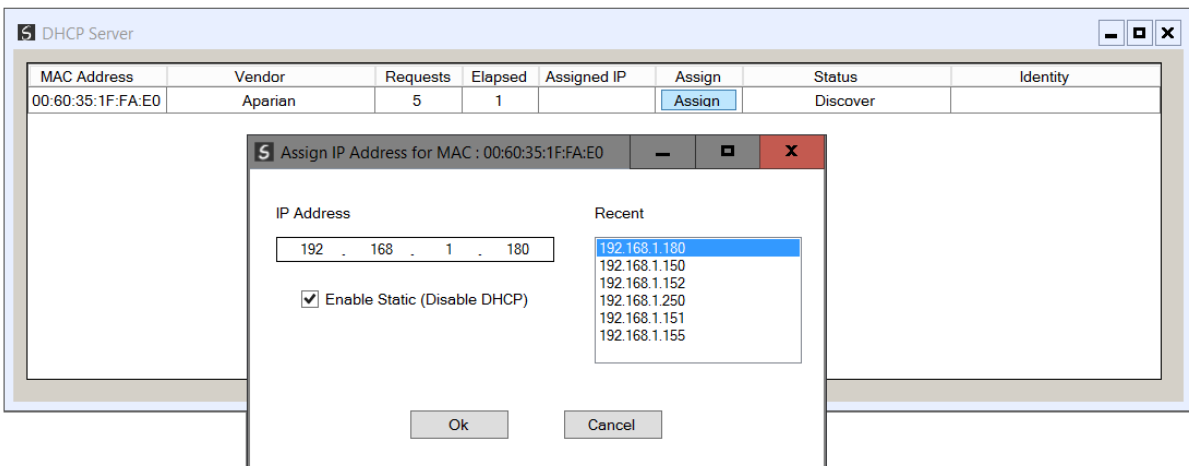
DHCP Server

| MAC Address | Vendor | Requests | Elapsed | Assigned IP | Assign | Status | Identity |
|---|---|---|---|---|---|---|---|
| 00:60:35:1F:FA:E0 | Aparian | 5 | 1 | | Assign | Discover | |

Assign IP Address for MAC : 00:60:35:1F:FA:E0

IP Address

192 . 168 . 1 . 180

Enable Static (Disable DHCP)

Recent

192.168.1.180
192.168.1.150
192.168.1.152
192.168.1.250
192.168.1.151
192.168.1.155

Ok

Cancel